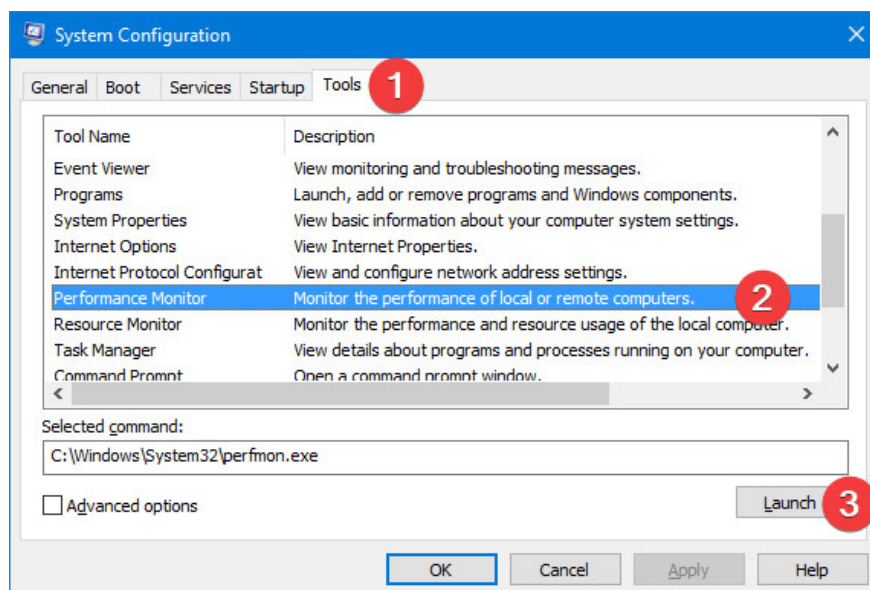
System Configuration

General Boot Services Startup Tools 1

| Tool Name | Description |
|---|---|
| Event Viewer | View monitoring and troubleshooting messages. |
| Programs | Launch, add or remove programs and Windows components. |
| System Properties | View basic information about your computer system settings. |
| Internet Options | View Internet Properties. |
| Internet Protocol Configurat | View and configure network address settings. |
| Performance Monitor | Monitor the performance of local or remote computers. |
| Resource Monitor | Monitor the performance and resource usage of the local computer. |
| Task Manager | View details about programs and processes running on your computer. |
| Command Prompt | Open a command prompt window. |

2

Selected command:

C:\Windows\System32\perfmon.exe

Advanced options

Launch 3

OK Cancel Apply Help